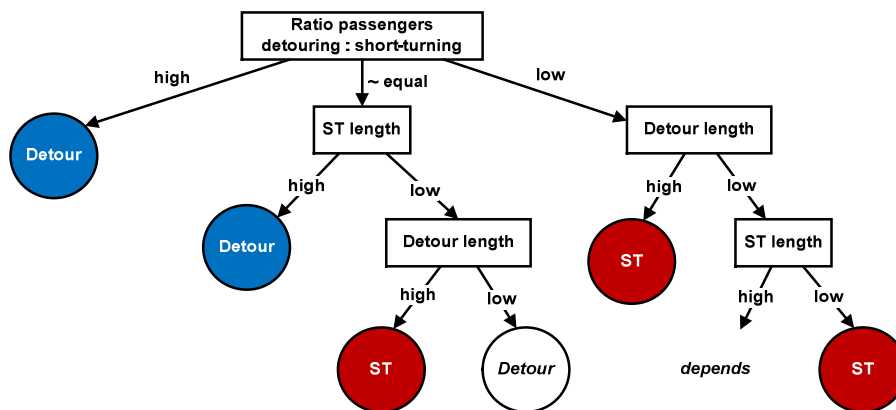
Ratio passengers detouring : short-turning

high

~ equal

low

Detour

ST length

Detour length

high

low

high

low

Detour

Detour length

ST

ST length

high

low

high

low

ST

Detour

depends

ST